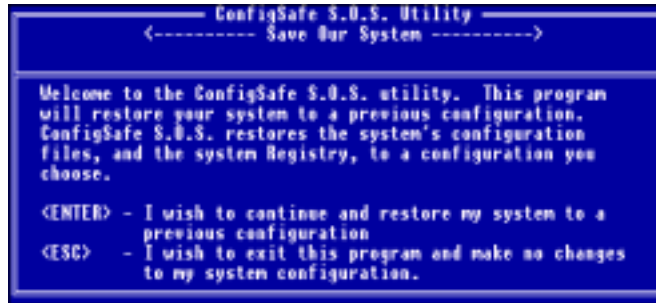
ConfigSafe S.O.S. Utility
<---------- Save Our System ---------->

Welcome to the ConfigSafe S.O.S. utility. This program will restore your system to a previous configuration. ConfigSafe S.O.S. restores the system's configuration files, and the system Registry, to a configuration you choose.

<ENTER> - I wish to continue and restore my system to a previous configuration
<ESC> - I wish to exit this program and make no changes to my system configuration.